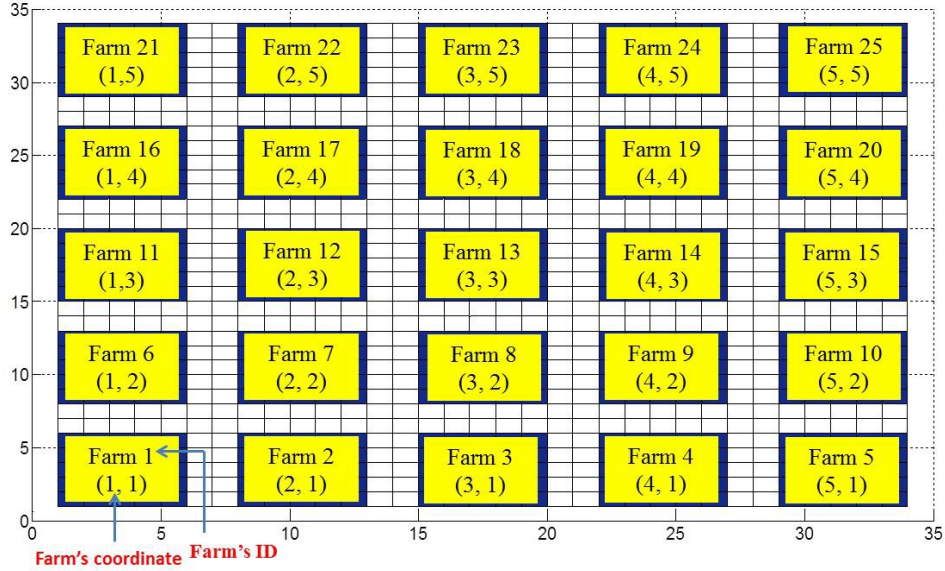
35
30
25
20
15
10
5
0

Farm 21 (1,5)
Farm 22 (2, 5)
Farm 23 (3, 5)
Farm 24 (4, 5)
Farm 25 (5, 5)

Farm 16 (1, 4)
Farm 17 (2, 4)
Farm 18 (3, 4)
Farm 19 (4, 4)
Farm 20 (5, 4)

Farm 11 (1,3)
Farm 12 (2, 3)
Farm 13 (3, 3)
Farm 14 (4, 3)
Farm 15 (5, 3)

Farm 6 (1, 2)
Farm 7 (2, 2)
Farm 8 (3, 2)
Farm 9 (4, 2)
Farm 10 (5, 2)

Farm 1 (1, 1)
Farm 2 (2, 1)
Farm 3 (3, 1)
Farm 4 (4, 1)
Farm 5 (5, 1)

0 5 10 15 20 25 30 35

Farm's coordinate
Farm's ID